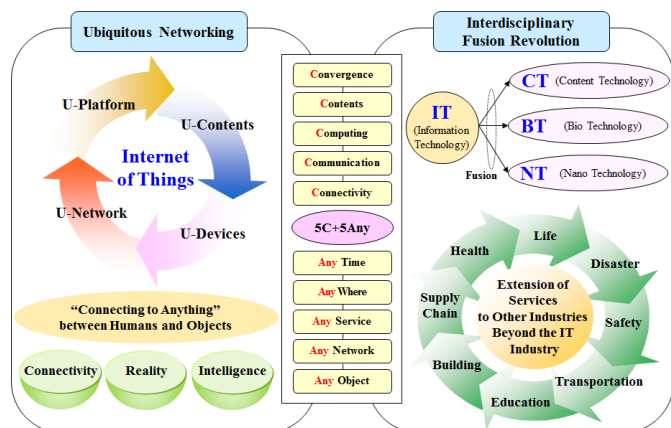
Ubiquitous Networking

U-Platform

U-Contents

Internet of Things

U-Network

U-Devices

"Connecting to Anything" between Humans and Objects

Connectivity

Reality

Intelligence

Convergence

Contents

Computing

Communication

Connectivity

5C+5Any

Any Time

Any Where

Any Service

Any Network

Any Object

Interdisciplinary Fusion Revolution

IT (Information Technology)

CT (Content Technology)

BT (Bio Technology)

NT (Nano Technology)

Fusion

Health

Life

Disaster

Supply Chain

Extension of Services to Other Industries Beyond the IT Industry

Safety

Building

Transportation

Education